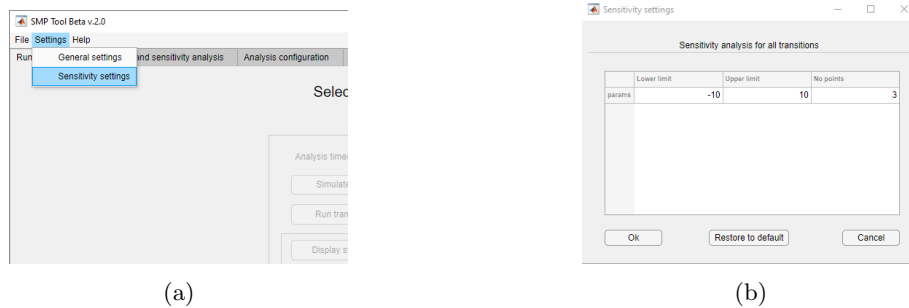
SMP Tool Beta v.2.0
File Settings Help
Run General settings and sensitivity analysis Analysis configuration
Sensitivity settings
Selec
Analysis timel
Simulate
Run trans
Display s

(a)

Sensitivity settings

Sensitivity analysis for all transitions

| | Lower limit | Upper limit | No points |
|---|---|---|---|
| params | -10 | 10 | 3 |

Ok Restore to default Cancel

(b)